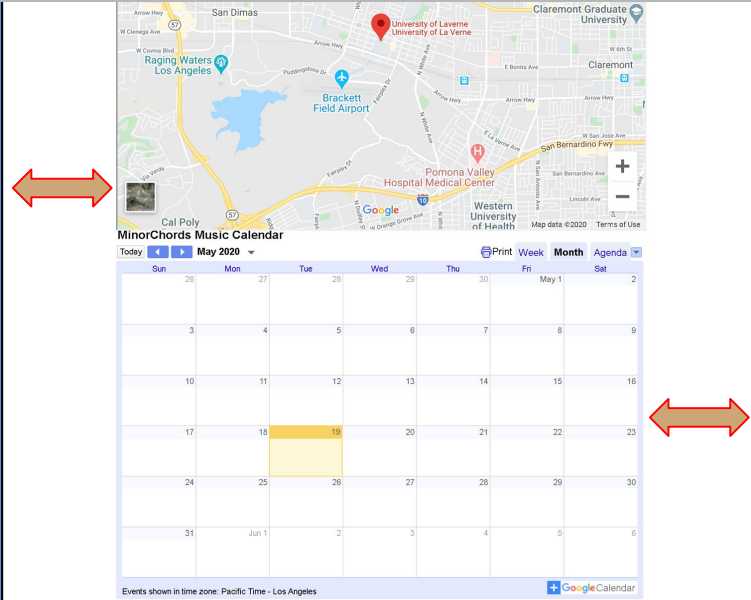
San Dimas
Arrow Hwy
W Cienega Ave
W Covina Blvd
Raging Waters Los Angeles
Puddingstone Dr
Arrow Hwy
University of Laverne
University of La Verne
Claremont Graduate University
Claremont
E Bonita Ave
Arrow Hwy
Brackett Field Airport
Fairplex Dr
N White Ave
E La Verne Ave
W San Jose Ave
San Bernardino Fwy
Via Verde
Fairplex Dr
Pomona Valley Hospital Medical Center
Cal Poly
W Orange Grove Ave
Western University of Health
57
57
10
Google
Map data ©2020 Terms of Use
+
−

MinorChords Music Calendar

Today ◀ ▶ May 2020 ▾ Print Week Month Agenda ▾

| Sun | Mon | Tue | Wed | Thu | Fri | Sat |
|---|---|---|---|---|---|---|
| 26 | 27 | 28 | 29 | 30 | May 1 | 2 |
| 3 | 4 | 5 | 6 | 7 | 8 | 9 |
| 10 | 11 | 12 | 13 | 14 | 15 | 16 |
| 17 | 18 | 19 | 20 | 21 | 22 | 23 |
| 24 | 25 | 26 | 27 | 28 | 29 | 30 |
| 31 | Jun 1 | 2 | 3 | 4 | 5 | 6 |

Events shown in time zone: Pacific Time - Los Angeles
+ Google Calendar